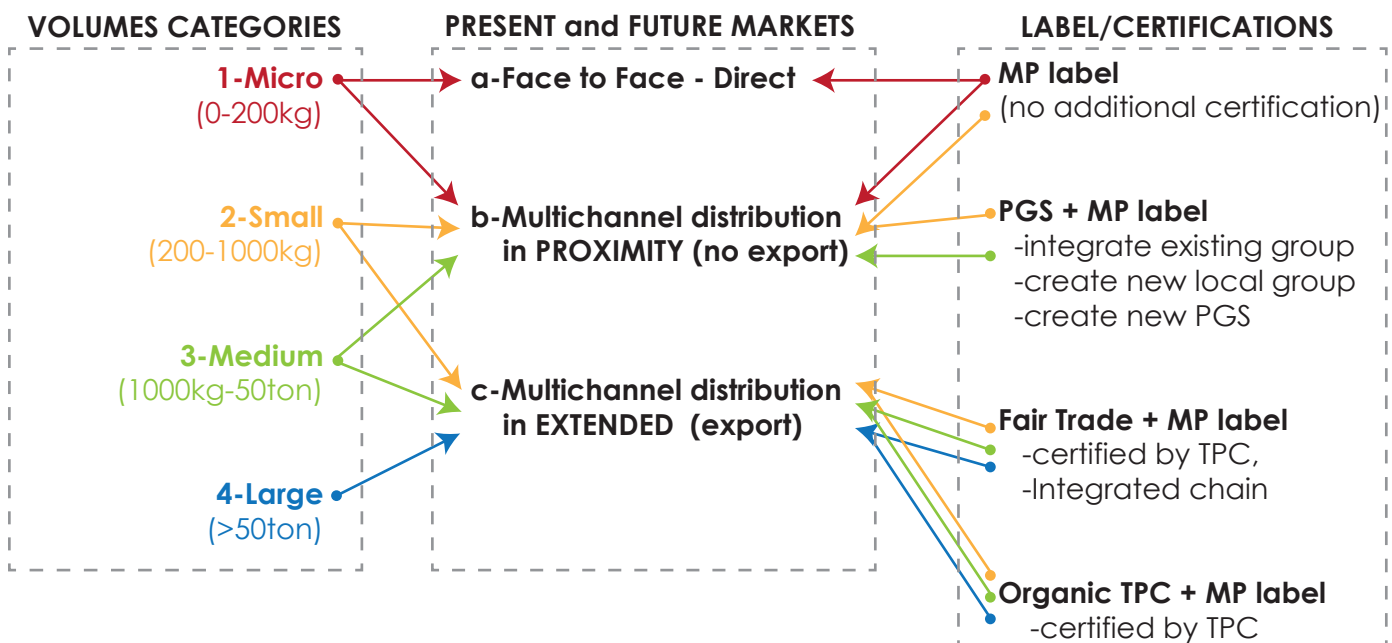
VOLUMES CATEGORIES

1-Micro
(0-200kg)

2-Small
(200-1000kg)

3-Medium
(1000kg-50ton)

4-Large
(>50ton)

PRESENT and FUTURE MARKETS

a-Face to Face - Direct

b-Multichannel distribution in PROXIMITY (no export)

c-Multichannel distribution in EXTENDED (export)

LABEL/CERTIFICATIONS

MP label
(no additional certification)

PGS + MP label
-integrate existing group
-create new local group
-create new PGS

Fair Trade + MP label
-certified by TPC,
-Integrated chain

Organic TPC + MP label
-certified by TPC